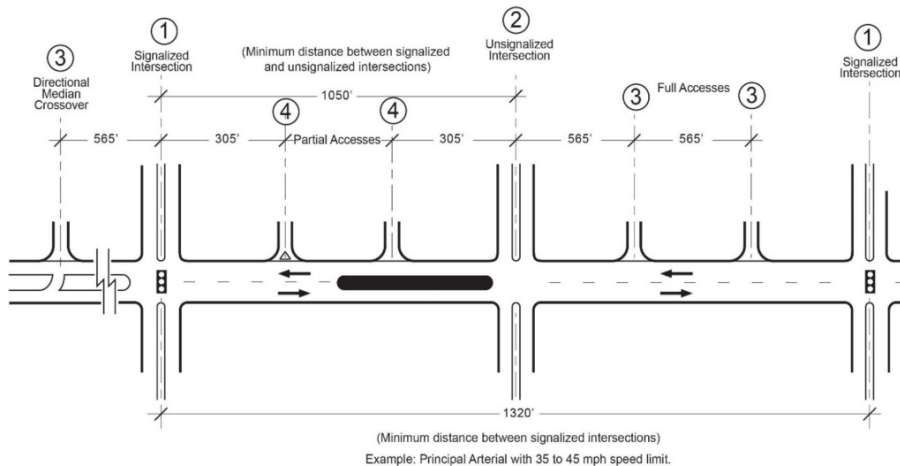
③
Directional Median Crossover

①
Signalized Intersection

(Minimum distance between signalized and unsignalized intersections)

②
Unsignalized Intersection

①
Signalized Intersection

1050'

④ ④
Partial Accesses

③ Full Accesses ③

565'
305'
305'
565'
565'

1320'

(Minimum distance between signalized intersections)

Example: Principal Arterial with 35 to 45 mph speed limit.